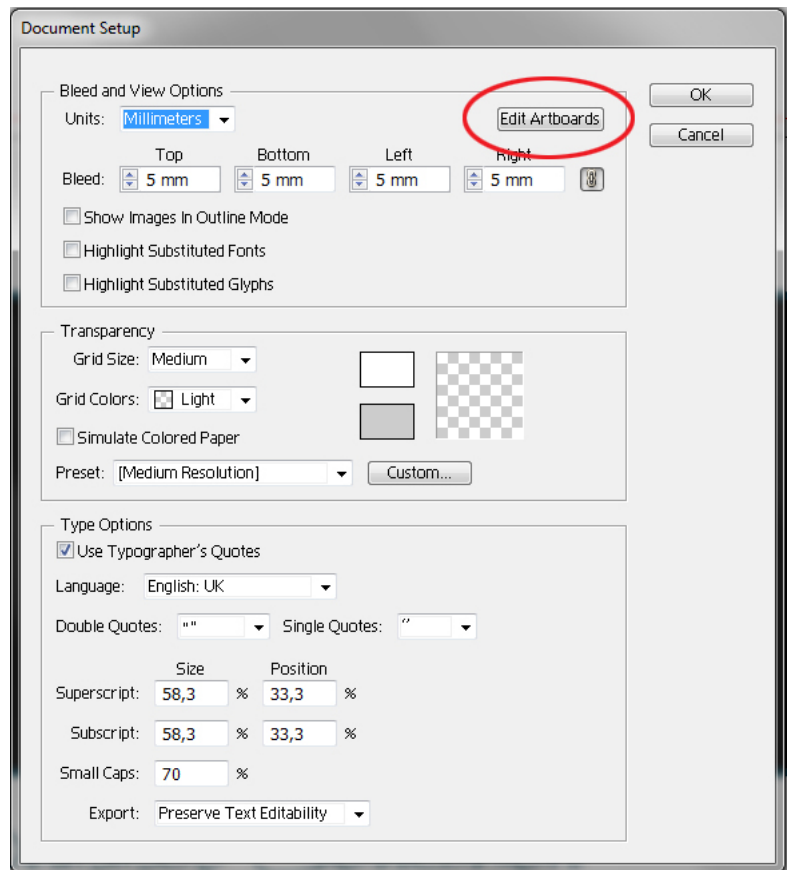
Document Setup

Bleed and View Options

Units: Millimeters

Edit Artboards

OK

Cancel

Top Bottom Left Right

Bleed: 5 mm 5 mm 5 mm 5 mm

Show Images In Outline Mode

Highlight Substituted Fonts

Highlight Substituted Glyphs

Transparency

Grid Size: Medium

Grid Colors: Light

Simulate Colored Paper

Preset: [Medium Resolution]

Custom...

Type Options

Use Typographer's Quotes

Language: English: UK

Double Quotes: "" Single Quotes: ''

Size Position

Superscript: 58,3 % 33,3 %

Subscript: 58,3 % 33,3 %

Small Caps: 70 %

Export: Preserve Text Editability